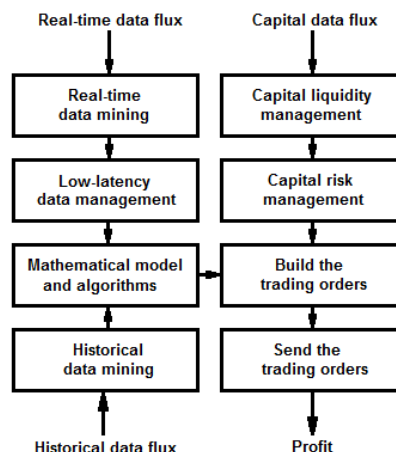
Real-time data flux

Real-time data mining

Low-latency data management

Mathematical model and algorithms

Historical data mining

Historical data flux

Capital data flux

Capital liquidity management

Capital risk management

Build the trading orders

Send the trading orders

Profit